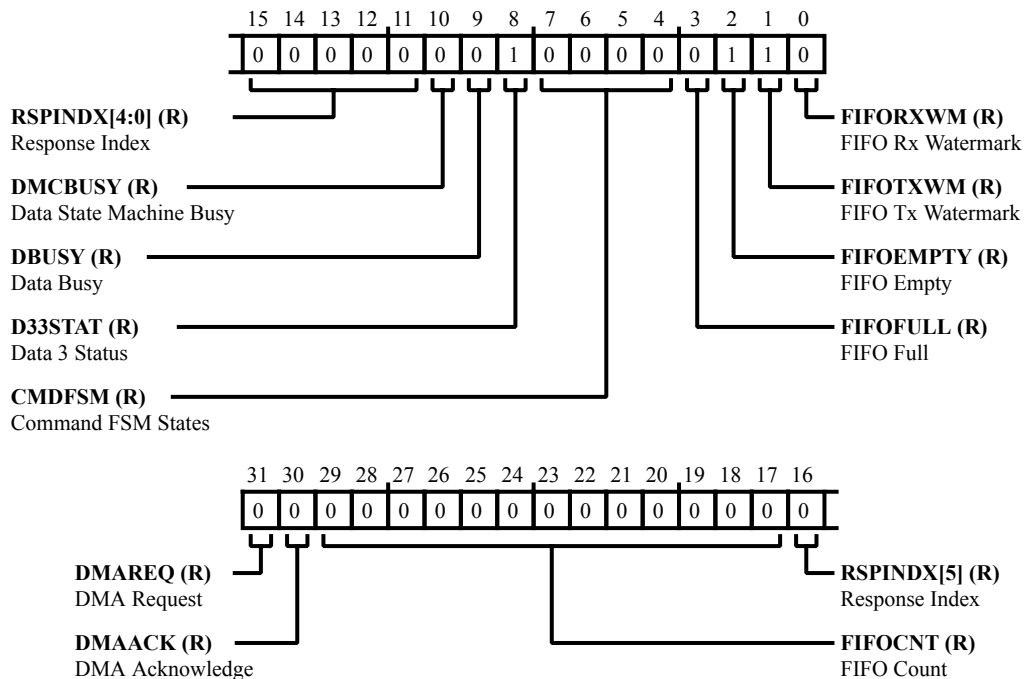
15 14 13 12 11 10 9 8 7 6 5 4 3 2 1 0

| 0 | 0 | 0 | 0 | 0 | 0 | 0 | 1 | 0 | 0 | 0 | 0 | 0 | 1 | 1 | 0 |
|---|---|---|---|---|---|---|---|---|---|---|---|---|---|---|---|

**RSPINDX[4:0] (R)**
Response Index

**FIFORXWM (R)**
FIFO Rx Watermark

**DMCBUSY (R)**
Data State Machine Busy

**FIFOTXWM (R)**
FIFO Tx Watermark

**DBUSY (R)**
Data Busy

**FIFOEMPTY (R)**
FIFO Empty

**D33STAT (R)**
Data 3 Status

**FIFOFULL (R)**
FIFO Full

**CMDFSM (R)**
Command FSM States

31 30 29 28 27 26 25 24 23 22 21 20 19 18 17 16

| 0 | 0 | 0 | 0 | 0 | 0 | 0 | 0 | 0 | 0 | 0 | 0 | 0 | 0 | 0 | 0 |
|---|---|---|---|---|---|---|---|---|---|---|---|---|---|---|---|

**DMAREQ (R)**
DMA Request

**RSPINDX[5] (R)**
Response Index

**DMAACK (R)**
DMA Acknowledge

**FIFOCNT (R)**
FIFO Count